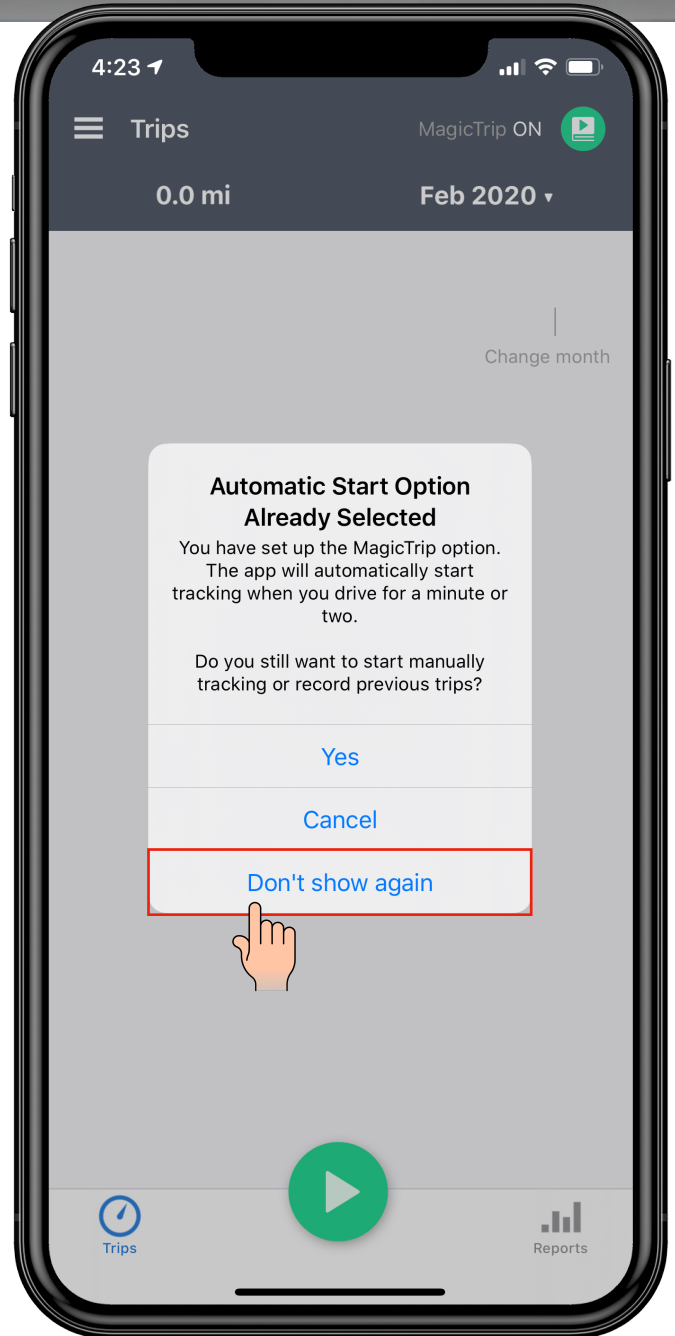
4:23

Trips

MagicTrip ON

0.0 mi

Feb 2020 ▾

Change month

Automatic Start Option Already Selected

You have set up the MagicTrip option. The app will automatically start tracking when you drive for a minute or two.

Do you still want to start manually tracking or record previous trips?

Yes

Cancel

Don't show again

Trips

Reports